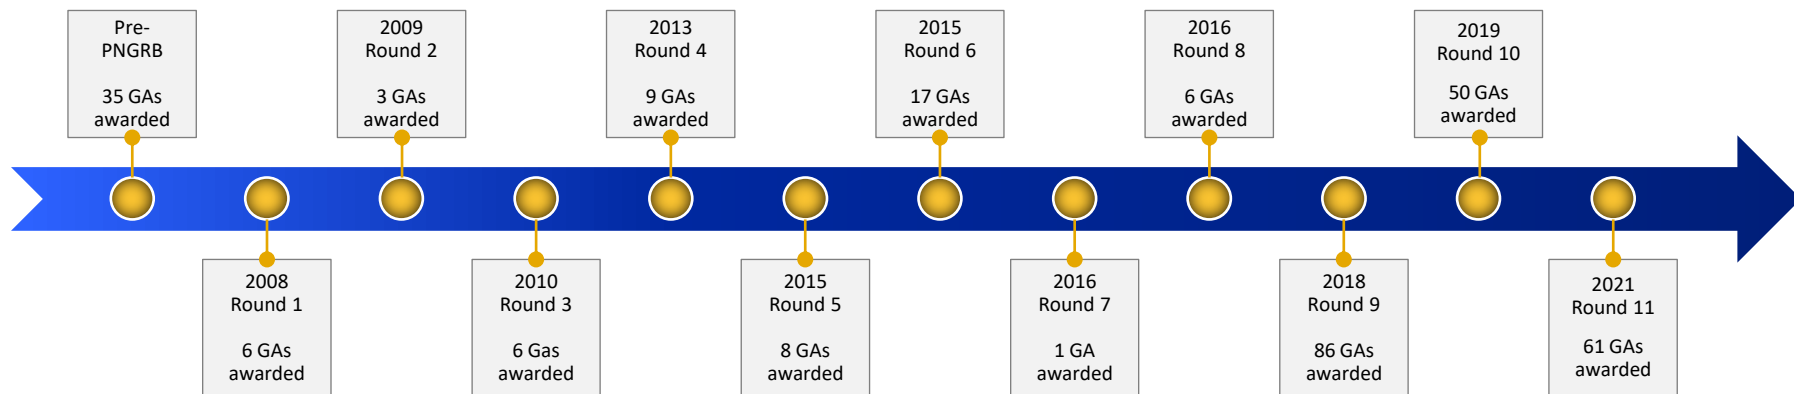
Pre-PNGRB

35 GAs awarded

2008 Round 1

6 GAs awarded

2009 Round 2

3 GAs awarded

2010 Round 3

6 Gas awarded

2013 Round 4

9 GAs awarded

2015 Round 5

8 GAs awarded

2015 Round 6

17 GAs awarded

2016 Round 7

1 GA awarded

2016 Round 8

6 GAs awarded

2018 Round 9

86 GAs awarded

2019 Round 10

50 GAs awarded

2021 Round 11

61 GAs awarded